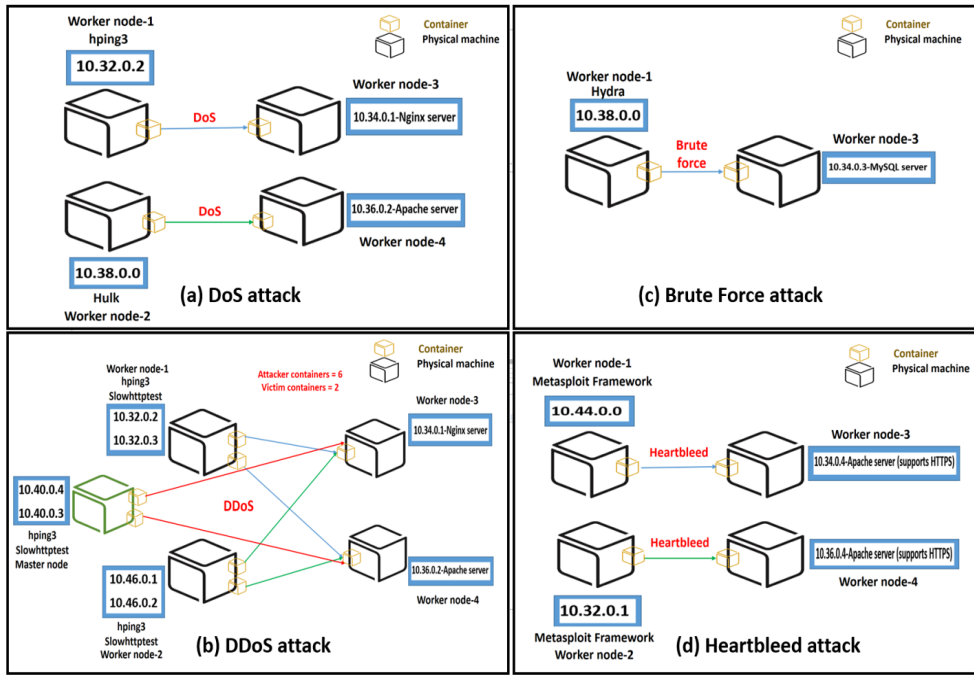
Worker node-1
hping3

10.32.0.2

Container
Physical machine

DoS

Worker node-3

10.34.0.1-Nginx server

DoS

10.36.0.2-Apache server

Worker node-4

10.38.0.0

Hulk
Worker node-2

(a) DoS attack

Container
Physical machine

Worker node-1
Hydra

10.38.0.0

Brute force

Worker node-3

10.34.0.3-MySQL server

(c) Brute Force attack

Container
Physical machine

Worker node-1
hping3
Slowhttptest

Attacker containers = 6
Victim containers = 2

10.32.0.2
10.32.0.3

Worker node-3

10.34.0.1-Nginx server

10.40.0.4
10.40.0.3

hping3
Slowhttptest
Master node

DDoS

10.46.0.1
10.46.0.2

10.36.0.2-Apache server

hping3
Slowhttptest
Worker node-2

Worker node-4

(b) DDoS attack

Container
Physical machine

Worker node-1
Metasploit Framework

10.44.0.0

Heartbleed

Worker node-3

10.34.0.4-Apache server (supports HTTPS)

Heartbleed

10.36.0.4-Apache server (supports HTTPS)

Worker node-4

10.32.0.1

Metasploit Framework
Worker node-2

(d) Heartbleed attack